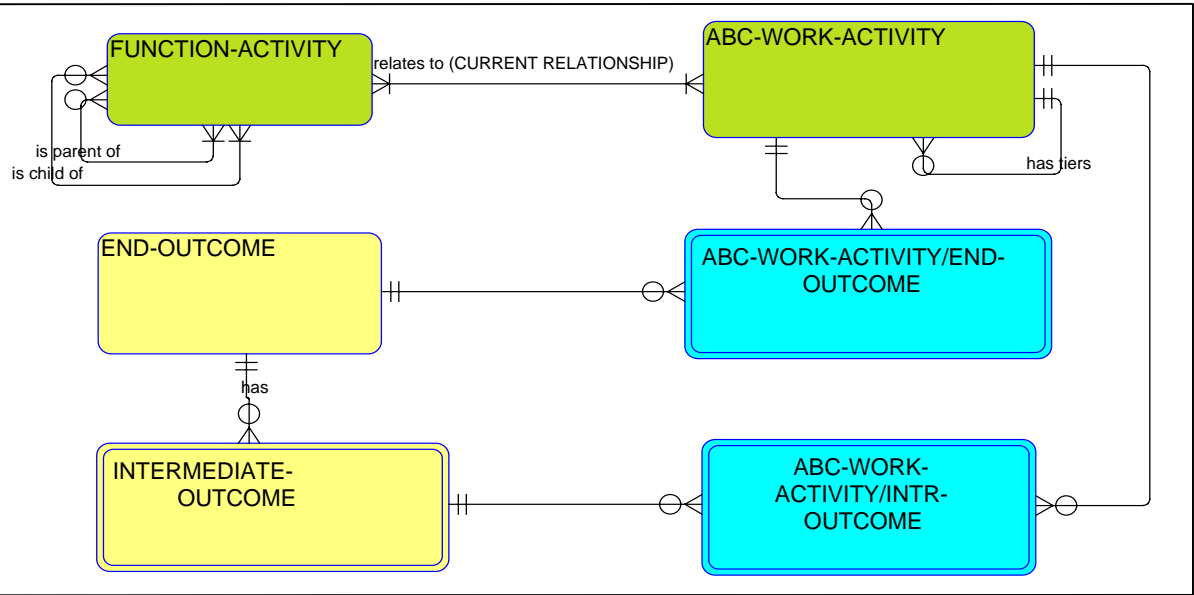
FUNCTION-ACTIVITY

relates to (CURRENT RELATIONSHIP)

ABC-WORK-ACTIVITY

is parent of

is child of

has tiers

END-OUTCOME

ABC-WORK-ACTIVITY/END-OUTCOME

has

INTERMEDIATE-OUTCOME

ABC-WORK-ACTIVITY/INTR-OUTCOME